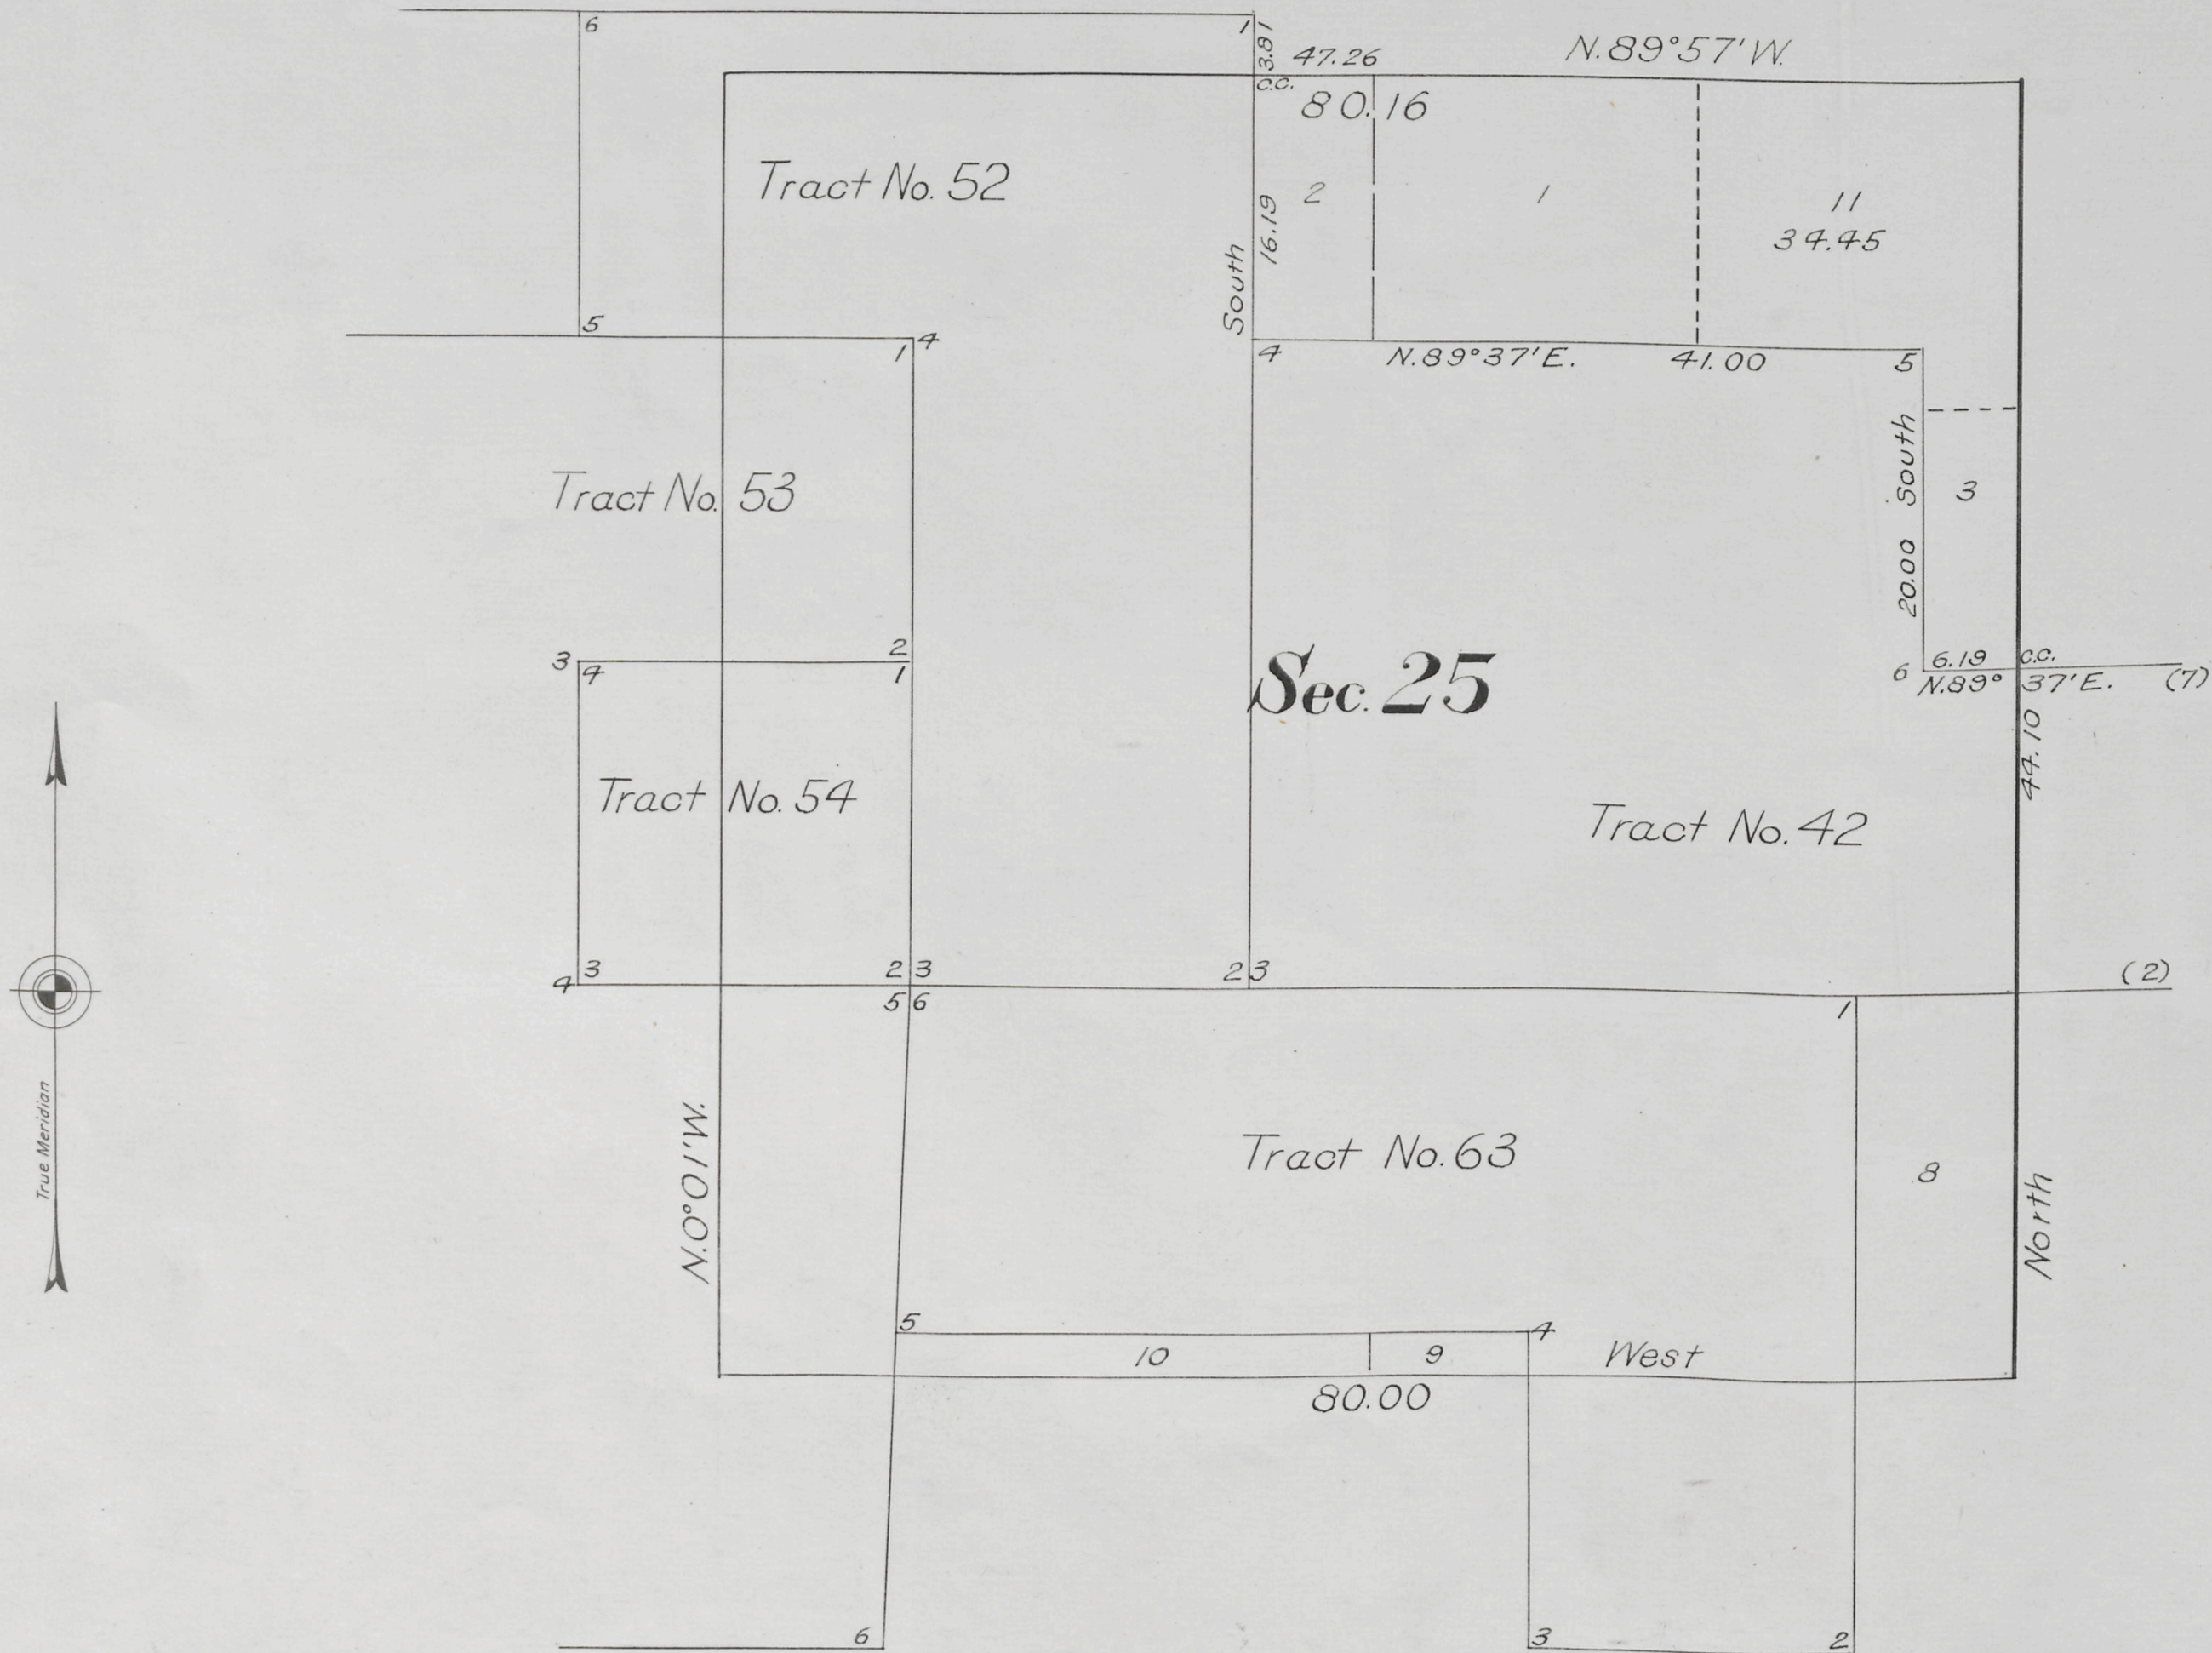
6
1
3.81
47.26
N.89°57'W.
C.C.
80.16
Tract No. 52
2
1
11
34.45
16.19
South
5
1
4
4
N.89°37'E.
41.00
5
Tract No. 53
South
3
20.00
2
3
4
1
Sec. 25
6
6.19
C.C.
N.89° 37'E.
(7)
44.10
Tract No. 54
Tract No. 42
True Meridian
4
3
2
3
2
3
(2)
5
6
1
N.0°01'W.
Tract No. 63
8
North
5
4
10
9
West
80.00
6
3
2